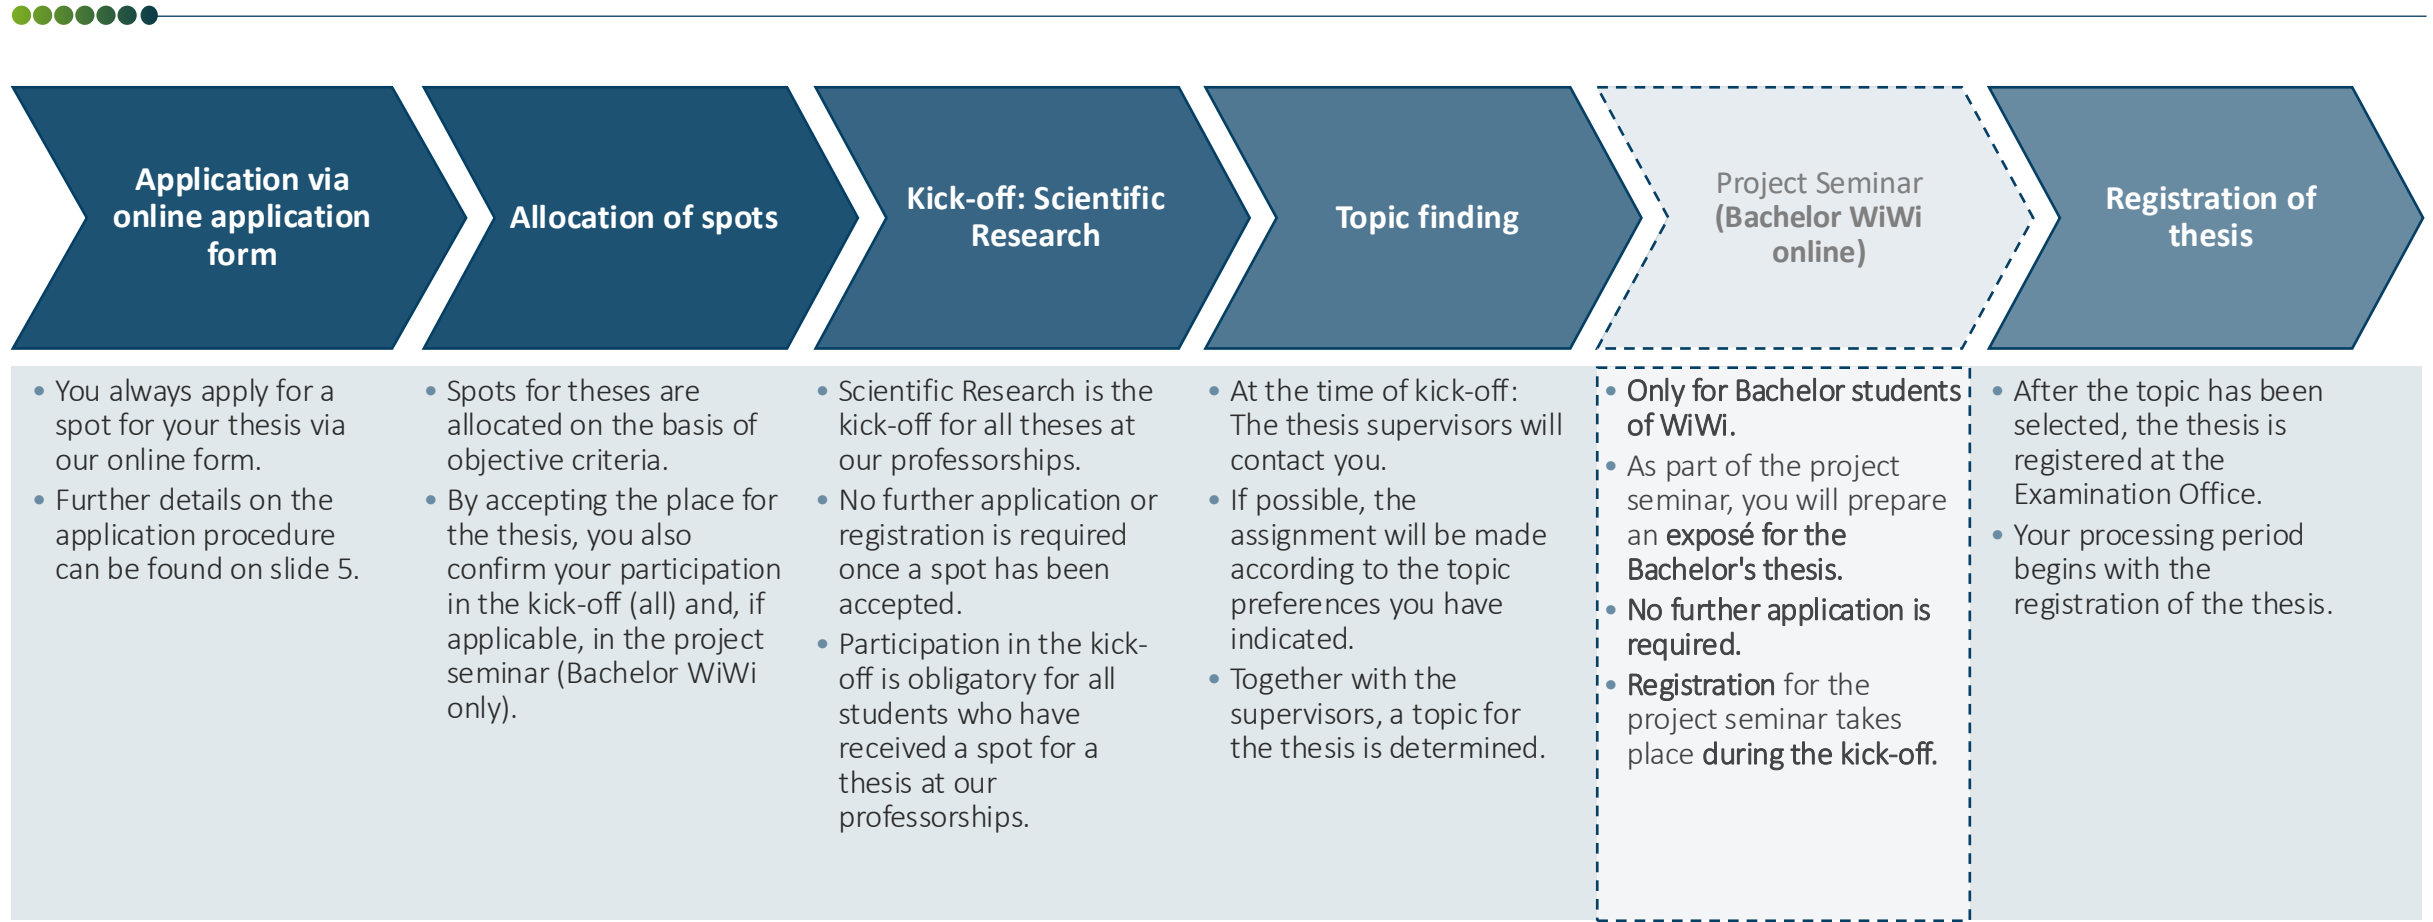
Application via online application form

Allocation of spots

Kick-off: Scientific Research

Topic finding

Project Seminar (Bachelor WiWi online)

Registration of thesis

- You always apply for a spot for your thesis via our online form.
- Further details on the application procedure can be found on slide 5.

- Spots for theses are allocated on the basis of objective criteria.
- By accepting the place for the thesis, you also confirm your participation in the kick-off (all) and, if applicable, in the project seminar (Bachelor WiWi only).

- Scientific Research is the kick-off for all theses at our professorships.
- No further application or registration is required once a spot has been accepted.
- Participation in the kick-off is obligatory for all students who have received a spot for a thesis at our professorships.

- At the time of kick-off: The thesis supervisors will contact you.
- If possible, the assignment will be made according to the topic preferences you have indicated.
- Together with the supervisors, a topic for the thesis is determined.

- Only for Bachelor students of WiWi.
- As part of the project seminar, you will prepare an exposé for the Bachelor's thesis.
- No further application is required.
- Registration for the project seminar takes place during the kick-off.

- After the topic has been selected, the thesis is registered at the Examination Office.
- Your processing period begins with the registration of the thesis.